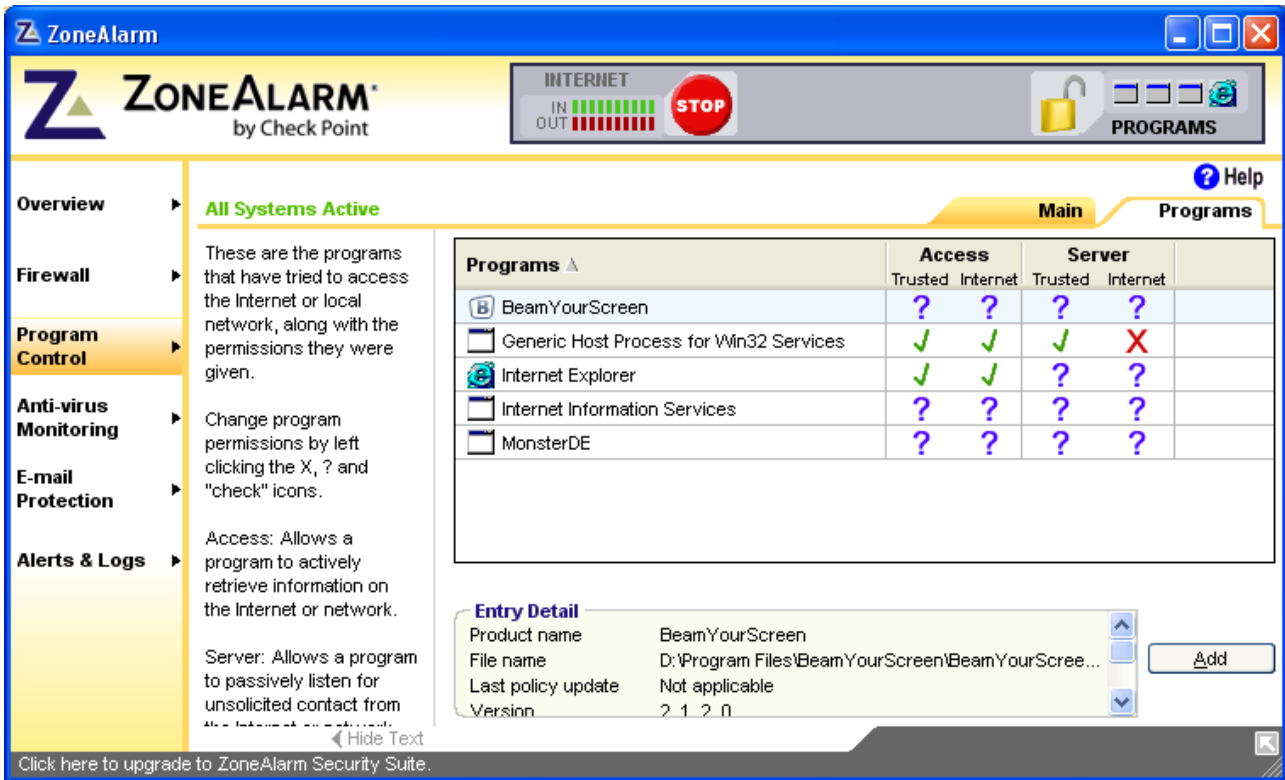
ZoneAlarm

ZONEALARM®
by Check Point

INTERNET
IN
OUT
STOP

PROGRAMS

Overview
Firewall
Program Control
Anti-virus Monitoring
E-mail Protection
Alerts & Logs

Help

All Systems Active

Main
Programs

These are the programs that have tried to access the Internet or local network, along with the permissions they were given.

Change program permissions by left clicking the X, ? and "check" icons.

Access: Allows a program to actively retrieve information on the Internet or network.

Server: Allows a program to passively listen for unsolicited contact from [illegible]

Hide Text

| Programs | Access Trusted | Access Internet | Server Trusted | Server Internet |
|---|---|---|---|---|
| BeamYourScreen | ? | ? | ? | ? |
| Generic Host Process for Win32 Services | ✓ | ✓ | ✓ | X |
| Internet Explorer | ✓ | ✓ | ? | ? |
| Internet Information Services | ? | ? | ? | ? |
| MonsterDE | ? | ? | ? | ? |

Entry Detail
Product name BeamYourScreen
File name D:\Program Files\BeamYourScreen\BeamYourScree...
Last policy update Not applicable
Version 2.1.2.0

Add

Click here to upgrade to ZoneAlarm Security Suite.